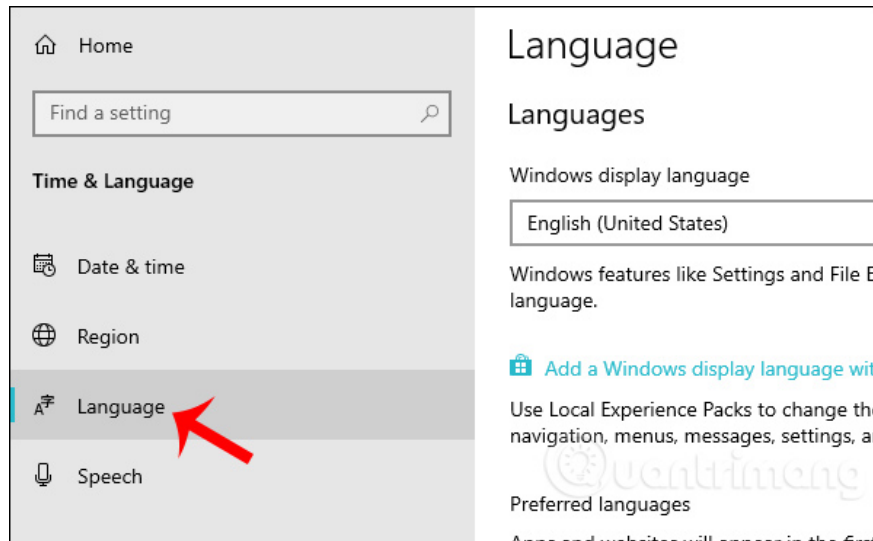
Home

Find a setting

Time & Language

Date & time

Region

Language

Speech

Language

Languages

Windows display language

English (United States)

Windows features like Settings and File E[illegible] language.

Add a Windows display language wit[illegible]

Use Local Experience Packs to change the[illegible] navigation, menus, messages, settings, a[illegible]

Quantrimang

Preferred languages

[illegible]